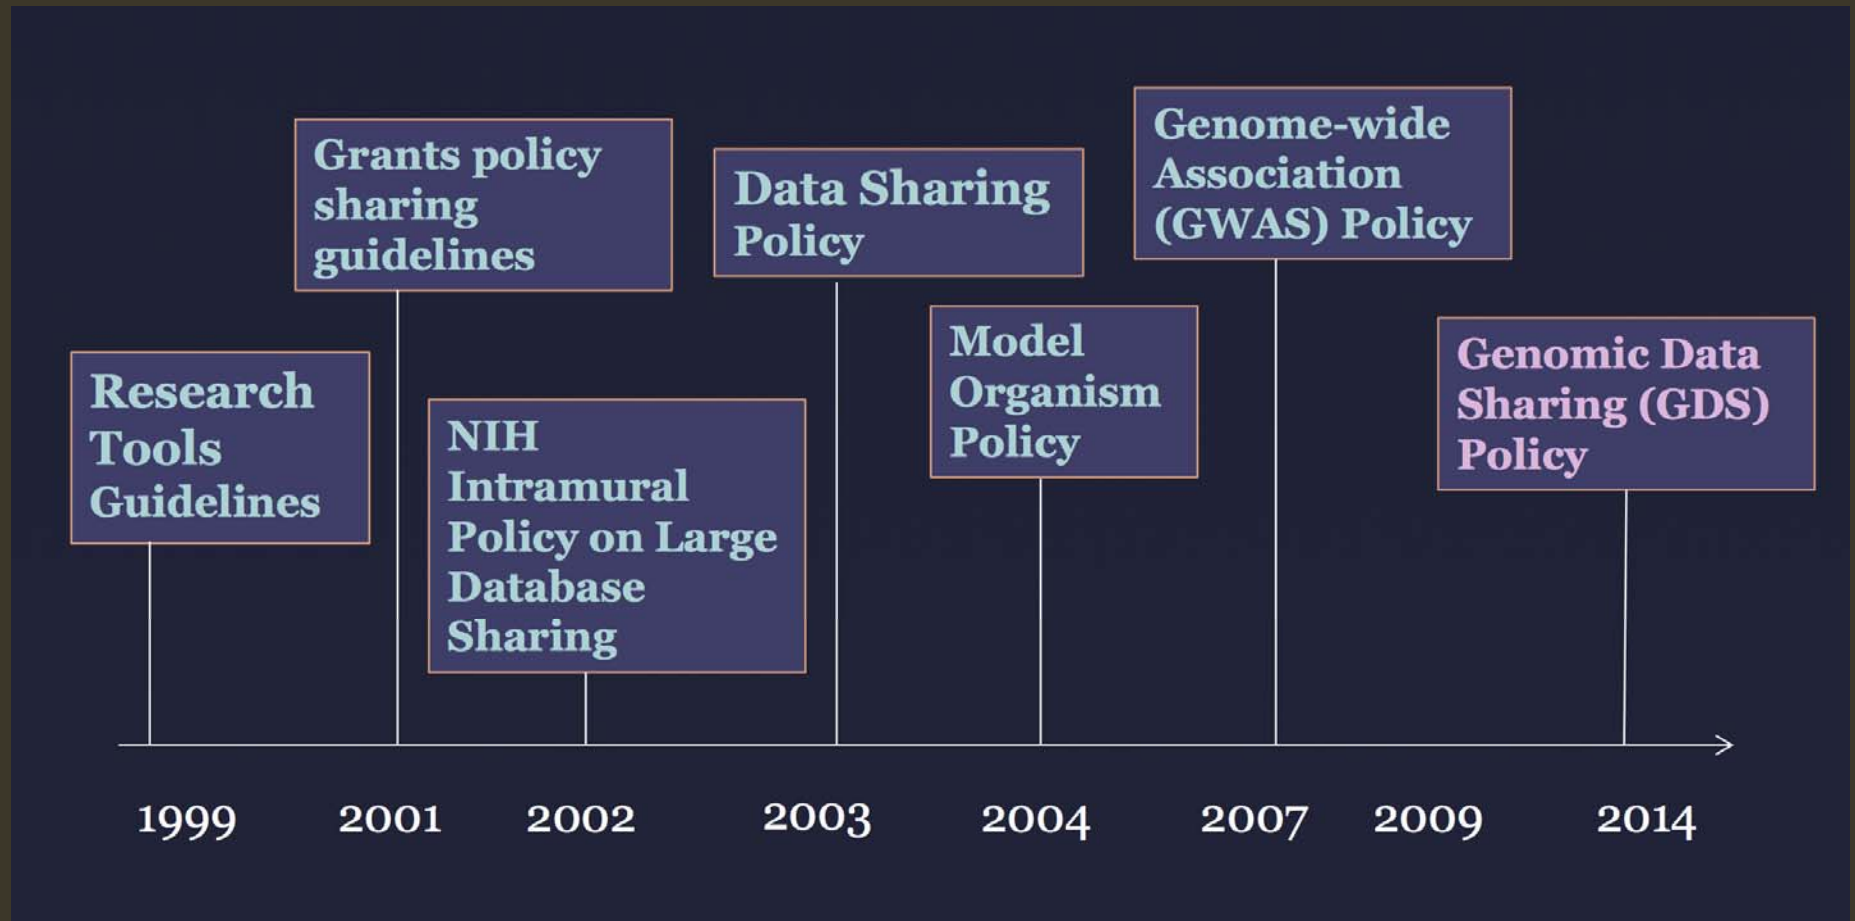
Grants policy sharing guidelines

Data Sharing Policy

Genome-wide Association (GWAS) Policy

Research Tools Guidelines

NIH Intramural Policy on Large Database Sharing

Model Organism Policy

Genomic Data Sharing (GDS) Policy

1999 2001 2002 2003 2004 2007 2009 2014